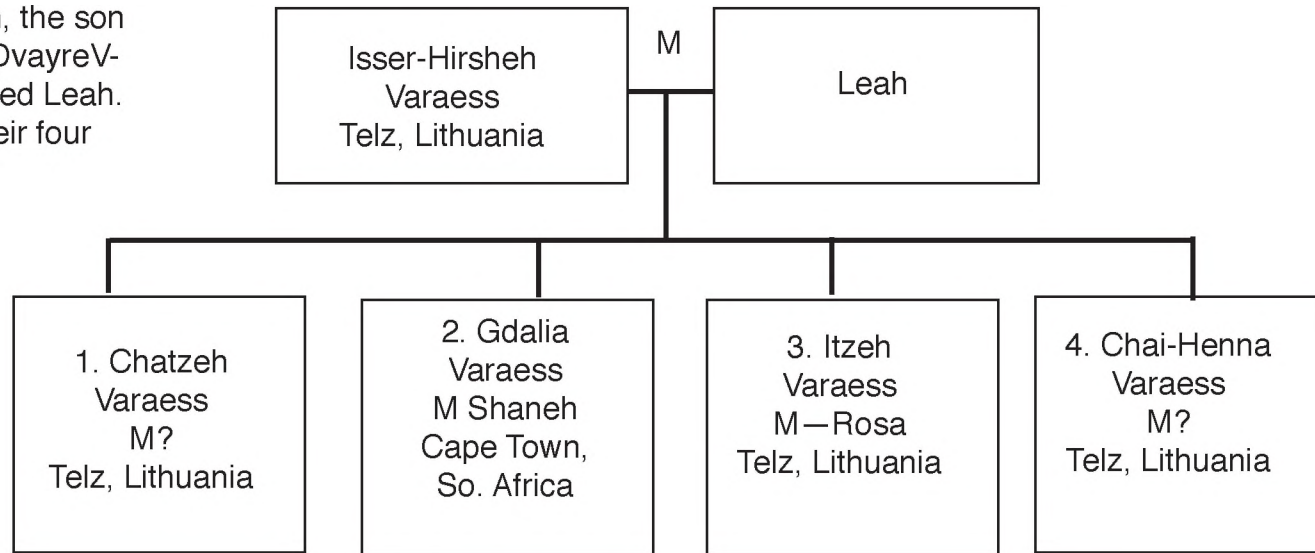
, the son
DvayreV-
ed Leah.
eir four

Isser-Hirsheh
Varaess
Telz, Lithuania

M

Leah

1. Chatzeh
Varaess
M?
Telz, Lithuania

2. Gdalia
Varaess
M Shaneh
Cape Town,
So. Africa

3. Itzeh
Varaess
M—Rosa
Telz, Lithuania

4. Chai-Henna
Varaess
M?
Telz, Lithuania